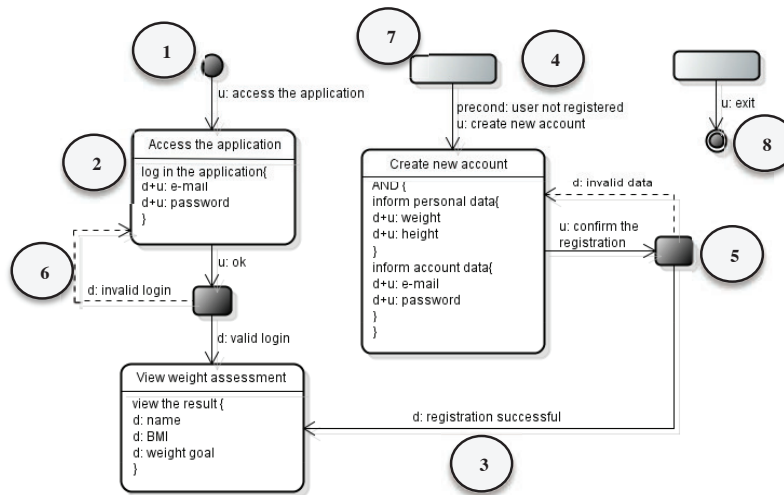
1

u: access the application

Access the application

log in the application{
d+u: e-mail
d+u: password
}

2

6

d: invalid login

u: ok

d: valid login

View weight assessment

view the result {
d: name
d: BMI
d: weight goal
}

7

4

precond: user not registered
u: create new account

Create new account

AND {
inform personal data{
d+u: weight
d+u: height
}
inform account data{
d+u: e-mail
d+u: password
}
}

d: invalid data

u: confirm the registration

5

d: registration successful

3

u: exit

8